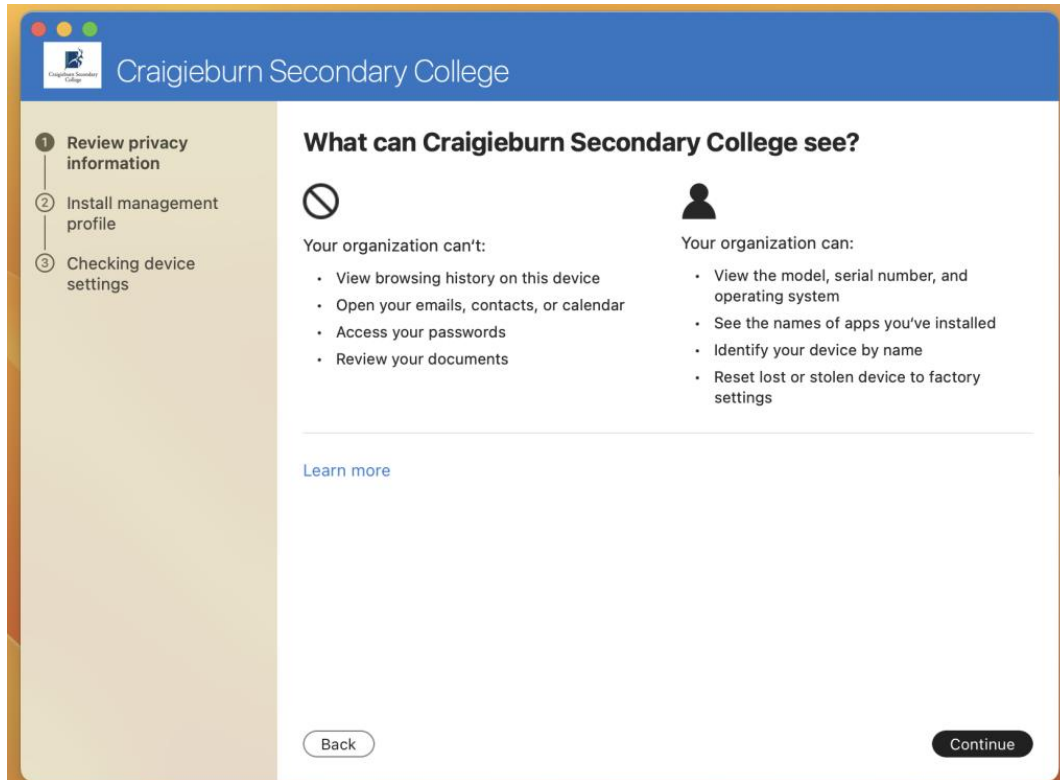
Craigieburn Secondary College

Craigieburn Secondary College

1 Review privacy information

2 Install management profile

3 Checking device settings

What can Craigieburn Secondary College see?

Your organization can't:

- View browsing history on this device
- Open your emails, contacts, or calendar
- Access your passwords
- Review your documents

Your organization can:

- View the model, serial number, and operating system
- See the names of apps you've installed
- Identify your device by name
- Reset lost or stolen device to factory settings

Learn more

Back

Continue